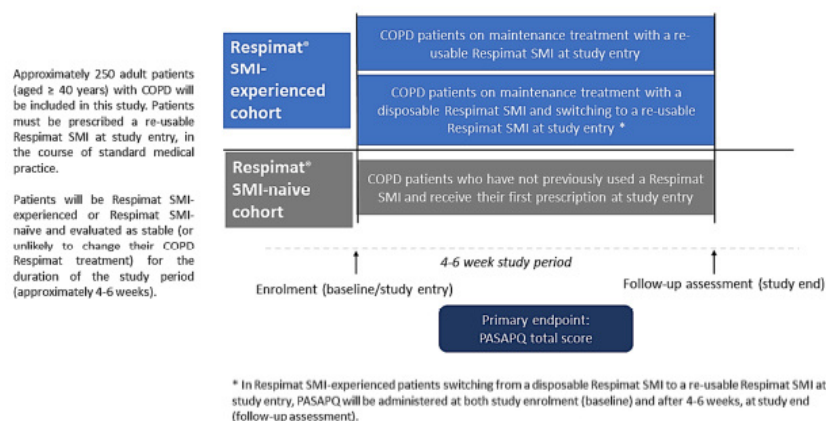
Approximately 250 adult patients (aged ≥ 40 years) with COPD will be included in this study. Patients must be prescribed a re-usable Respimat SMI at study entry, in the course of standard medical practice.

Patients will be Respimat SMI-experienced or Respimat SMI-naive and evaluated as stable (or unlikely to change their COPD Respimat treatment) for the duration of the study period (approximately 4-6 weeks).

Respimat® SMI-experienced cohort

COPD patients on maintenance treatment with a re-usable Respimat SMI at study entry

COPD patients on maintenance treatment with a disposable Respimat SMI and switching to a re-usable Respimat SMI at study entry *

Respimat® SMI-naive cohort

COPD patients who have not previously used a Respimat SMI and receive their first prescription at study entry

4-6 week study period

Enrolment (baseline/study entry)

Follow-up assessment (study end)

Primary endpoint: PASAPQ total score

* In Respimat SMI-experienced patients switching from a disposable Respimat SMI to a re-usable Respimat SMI at study entry, PASAPQ will be administered at both study enrolment (baseline) and after 4-6 weeks, at study end (follow-up assessment).